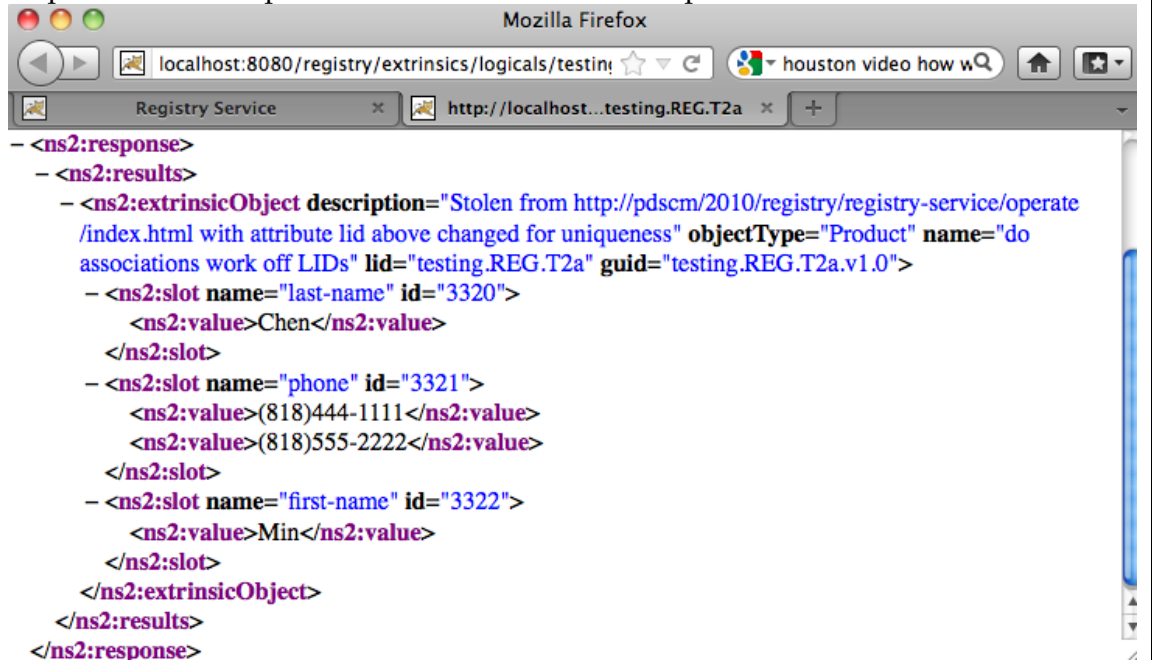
Mozilla Firefox

localhost:8080/registry/extrinsics/logicals/testin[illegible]

houston video how w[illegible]

Registry Service

http://localhost...testing.REG.T2a

– <ns2:response>
– <ns2:results>
– <ns2:extrinsicObject description="Stolen from http://pdscm/2010/registry/registry-service/operate/index.html with attribute lid above changed for uniqueness" objectType="Product" name="do associations work off LIDs" lid="testing.REG.T2a" guid="testing.REG.T2a.v1.0">
– <ns2:slot name="last-name" id="3320">
<ns2:value>Chen</ns2:value>
</ns2:slot>
– <ns2:slot name="phone" id="3321">
<ns2:value>(818)444-1111</ns2:value>
<ns2:value>(818)555-2222</ns2:value>
</ns2:slot>
– <ns2:slot name="first-name" id="3322">
<ns2:value>Min</ns2:value>
</ns2:slot>
</ns2:extrinsicObject>
</ns2:results>
</ns2:response>